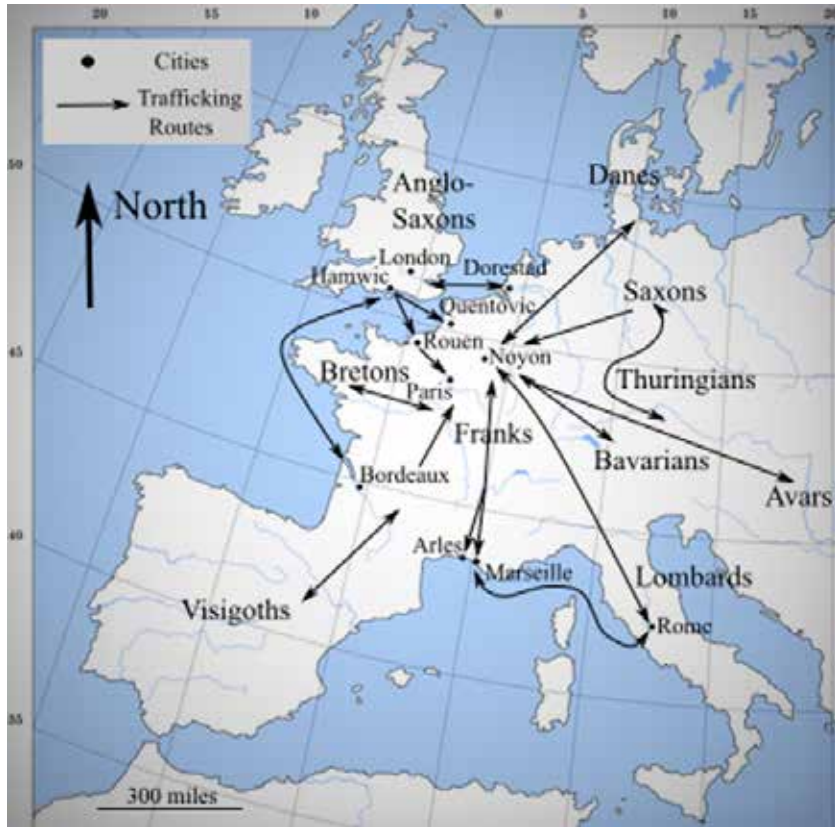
20 15 10 5 0 5 10 15 20

Cities
Trafficking Routes

50
45
40
35

North

Anglo-Saxons
Danes
London
Hamwic
Dorestad
Quentovic
Saxons
Rouen
Noyon
Bretons
Paris
Thuringians
Franks
Bavarians
Bordeaux
Avars
Arles
Marseille
Lombards
Visigoths
Rome

300 miles